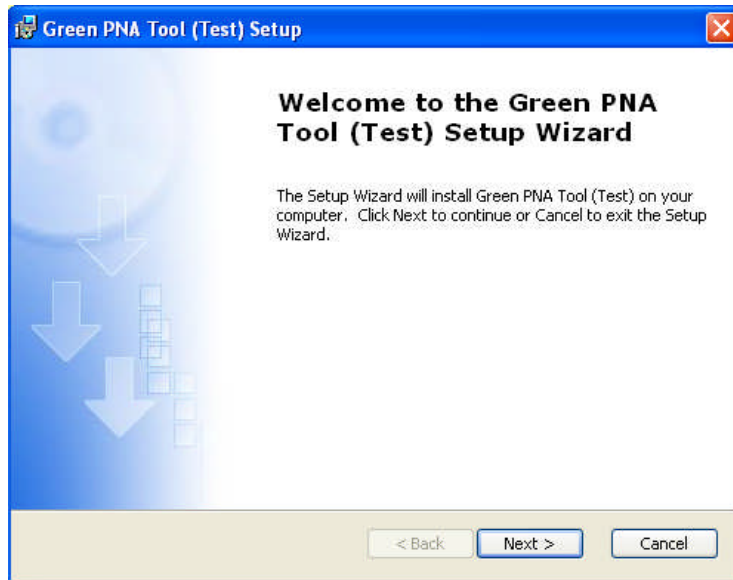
Green PNA Tool (Test) Setup

Welcome to the Green PNA Tool (Test) Setup Wizard

The Setup Wizard will install Green PNA Tool (Test) on your computer. Click Next to continue or Cancel to exit the Setup Wizard.

< Back
Next >
Cancel